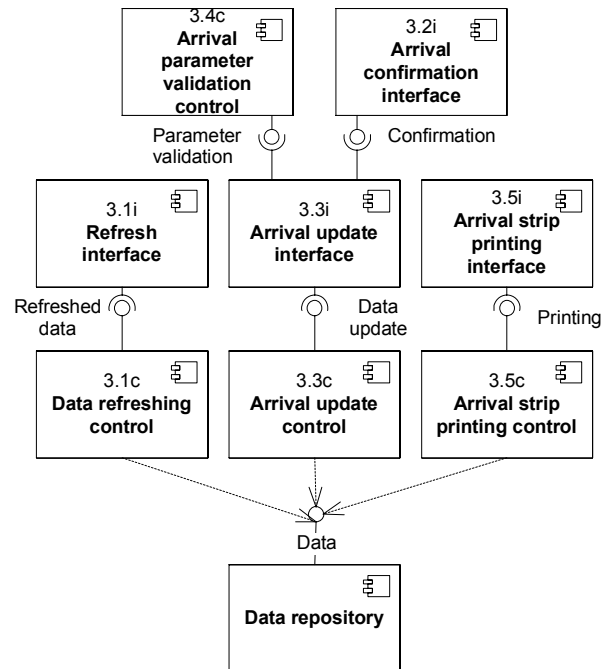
3.4c
**Arrival parameter validation control**

3.2i
**Arrival confirmation interface**

Parameter validation

Confirmation

3.1i
**Refresh interface**

3.3i
**Arrival update interface**

3.5i
**Arrival strip printing interface**

Refreshed data

Data update

Printing

3.1c
**Data refreshing control**

3.3c
**Arrival update control**

3.5c
**Arrival strip printing control**

Data

**Data repository**